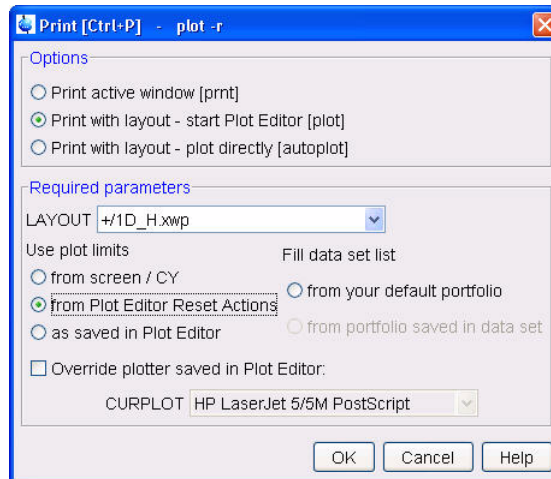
Print [Ctrl+P] - plot -r

Options

Print active window [prnt]

Print with layout - start Plot Editor [plot]

Print with layout - plot directly [autoplot]

Required parameters

LAYOUT +/1D_H.xwp

Use plot limits

from screen / CY

from Plot Editor Reset Actions

as saved in Plot Editor

Fill data set list

from your default portfolio

from portfolio saved in data set

Override plotter saved in Plot Editor:

CURPLOT HP LaserJet 5/5M PostScript

OK Cancel Help